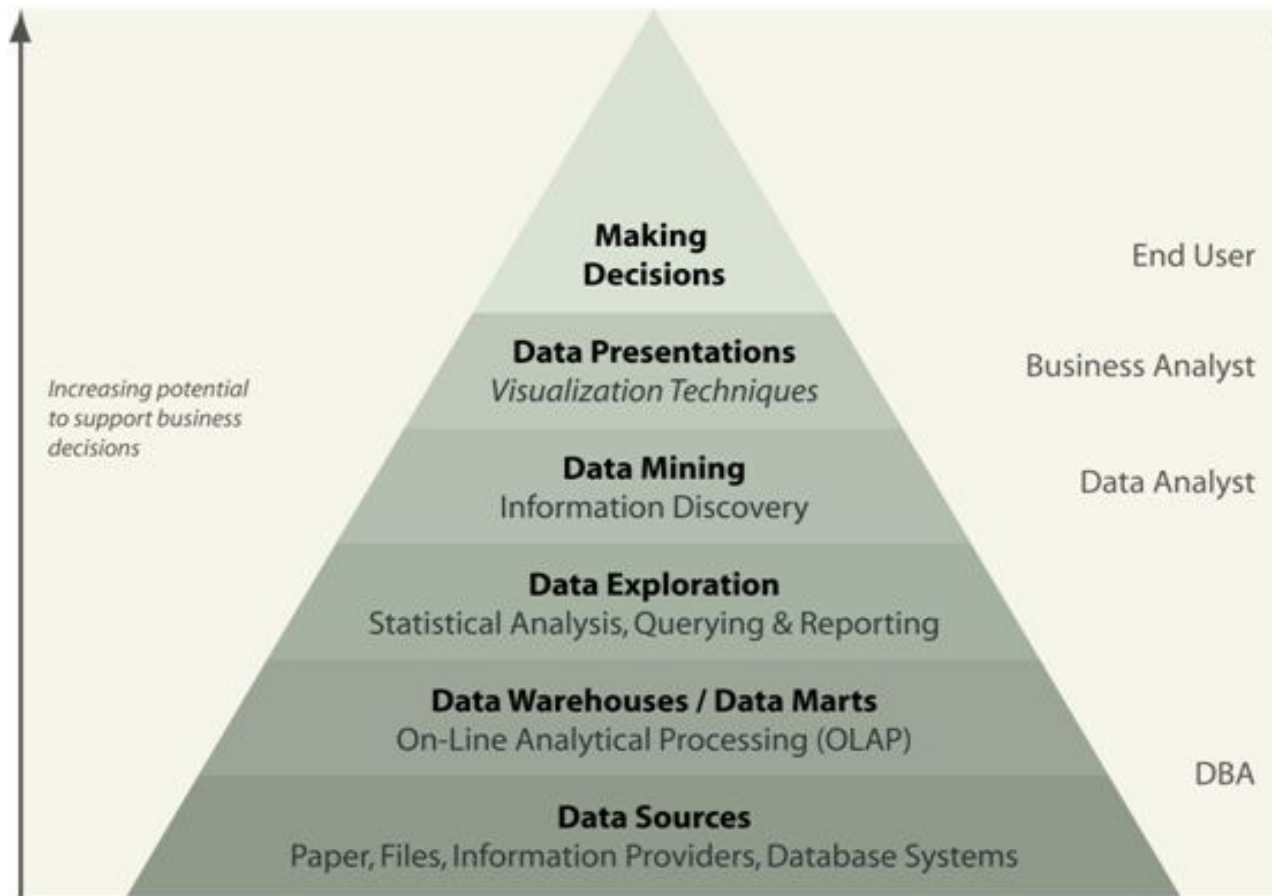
Increasing potential to support business decisions

Making Decisions

End User

Data Presentations
Visualization Techniques

Business Analyst

Data Mining
Information Discovery

Data Analyst

Data Exploration
Statistical Analysis, Querying & Reporting

Data Warehouses / Data Marts
On-Line Analytical Processing (OLAP)

DBA

Data Sources
Paper, Files, Information Providers, Database Systems